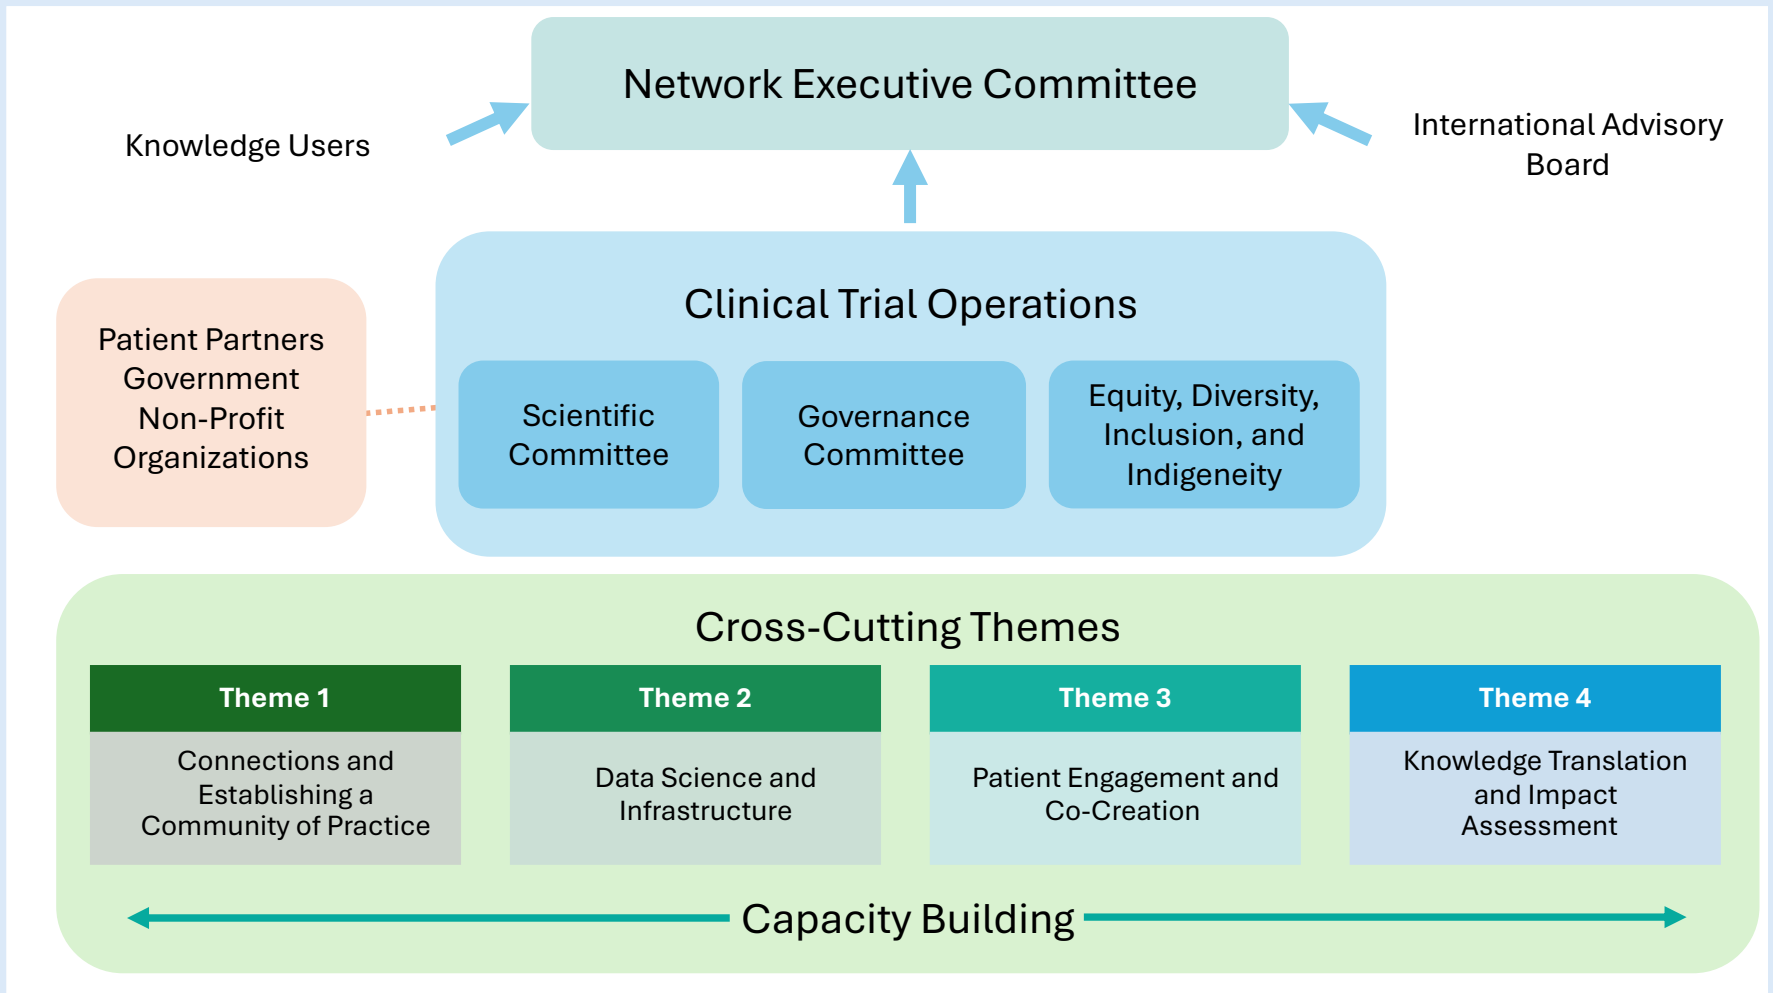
Network Executive Committee

Knowledge Users

International Advisory Board

Patient Partners
Government
Non-Profit Organizations

Clinical Trial Operations

Scientific Committee

Governance Committee

Equity, Diversity, Inclusion, and Indigeneity

Cross-Cutting Themes

| Theme 1 | Theme 2 | Theme 3 | Theme 4 |
|---|---|---|---|
| Connections and Establishing a Community of Practice | Data Science and Infrastructure | Patient Engagement and Co-Creation | Knowledge Translation and Impact Assessment |

Capacity Building